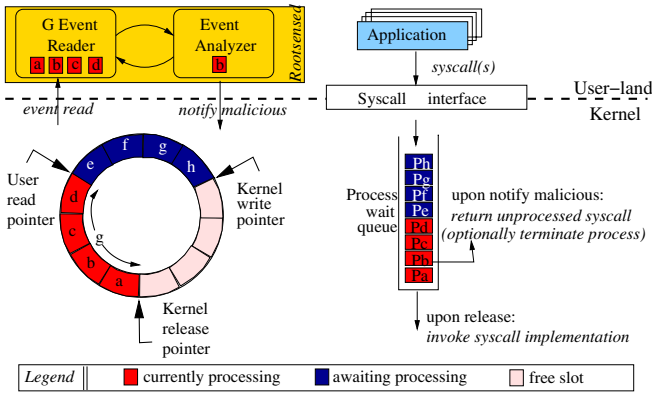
G Event Reader
a b c d
Event Analyzer
b
Rootsensed

Application
syscall(s)
User-land
Syscall interface
Kernel

event read
notify malicious

e f g h
d c b a
g

User read pointer
Kernel write pointer
Kernel release pointer

Process wait queue
Ph
Pg
Pf
Pe
Pd
Pc
Pb
Pa

upon notify malicious:
return unprocessed syscall
(optionally terminate process)

upon release:
invoke syscall implementation

| Legend | currently processing | awaiting processing | free slot |
|---|---|---|---|